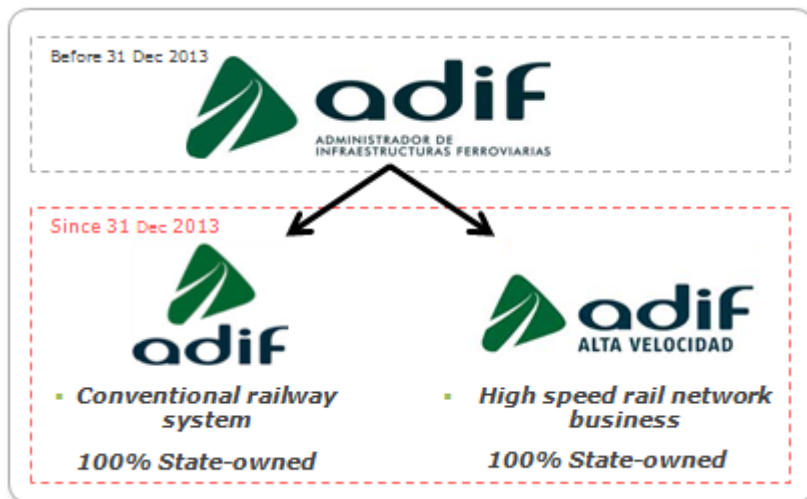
Before 31 Dec 2013

adif
ADMINISTRADOR DE INFRAESTRUCTURAS FERROVIARIAS

Since 31 Dec 2013

adif

adif
ALTA VELOCIDAD

- Conventional railway system

100% State-owned

- High speed rail network business

100% State-owned